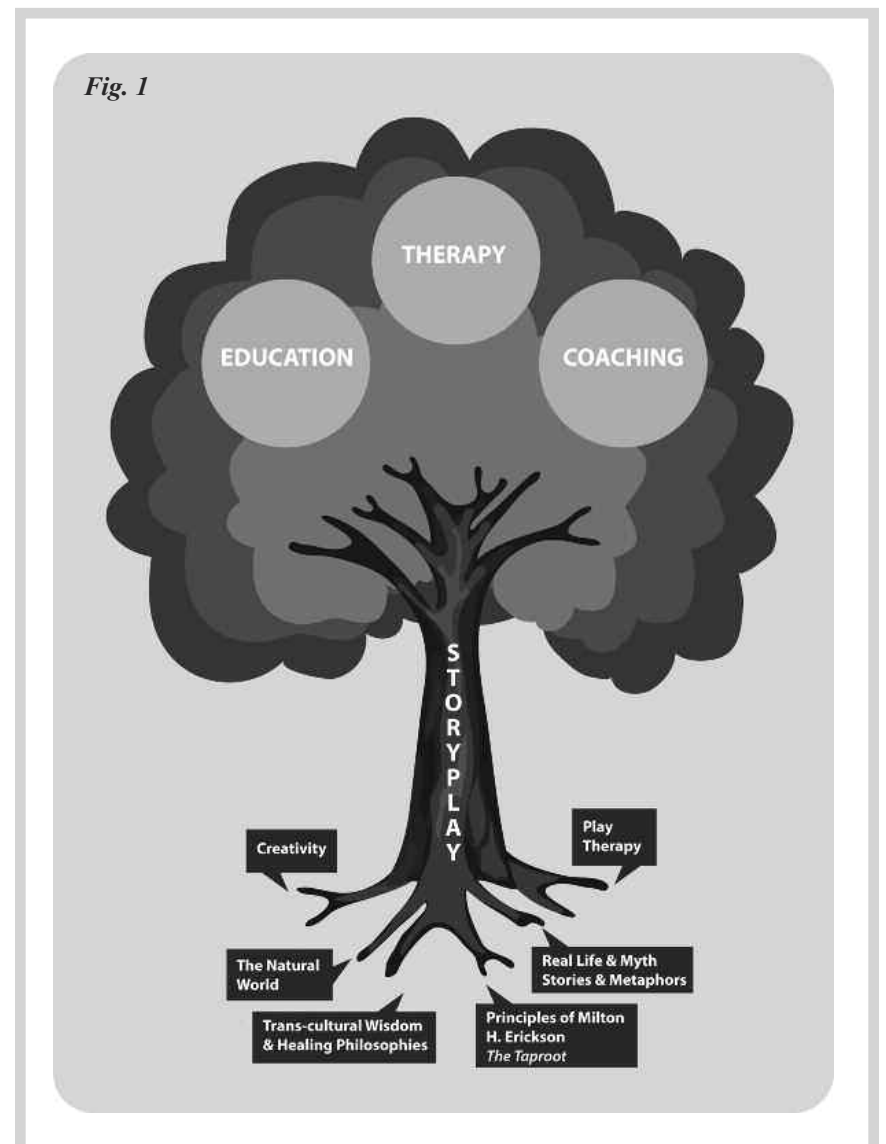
Fig. 1

THERAPY

EDUCATION

COACHING

STORYPLAY

Creativity

Play Therapy

The Natural World

Real Life & Myth Stories & Metaphors

Trans-cultural Wisdom & Healing Philosophies

Principles of Milton H. Erickson
The Taproot